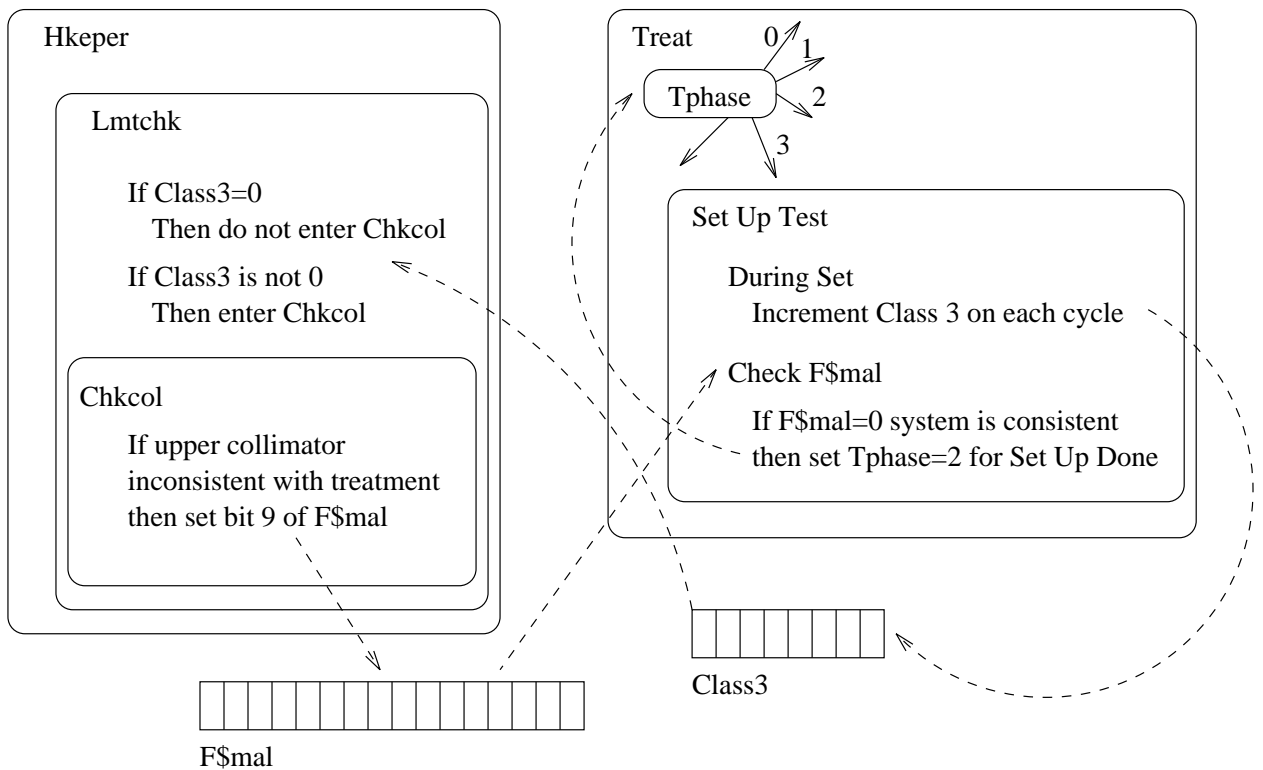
Hkeper

Lmtchk

If Class3=0
Then do not enter Chkcol

If Class3 is not 0
Then enter Chkcol

Chkcol

If upper collimator inconsistent with treatment then set bit 9 of F$mal

Treat

0
1
Tphase
2
3

Set Up Test

During Set
Increment Class 3 on each cycle

Check F$mal

If F$mal=0 system is consistent then set Tphase=2 for Set Up Done

Class3

F$mal